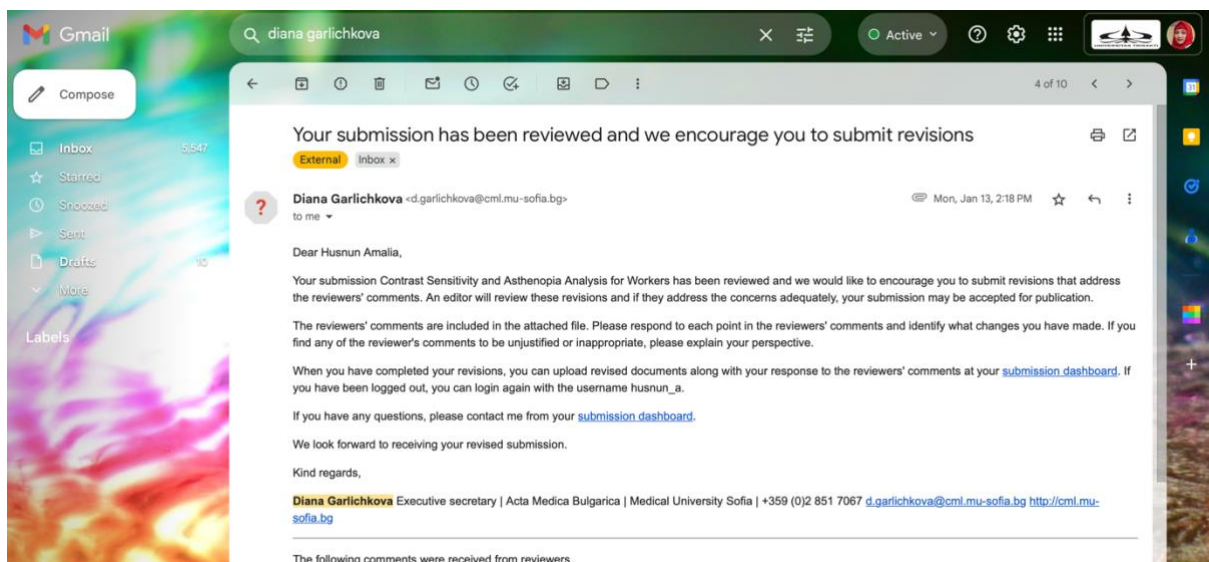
Gmail

diana garlichkova

Active

Compose

Inbox 5,547
Starred
Snoozed
Sent
Drafts 10
More

Labels

4 of 10

Your submission has been reviewed and we encourage you to submit revisions

External Inbox ×

Diana Garlichkova <d.garlichkova@cml.mu-sofia.bg>
to me

Mon, Jan 13, 2:18 PM

Dear Husnun Amalia,

Your submission Contrast Sensitivity and Asthenopia Analysis for Workers has been reviewed and we would like to encourage you to submit revisions that address the reviewers' comments. An editor will review these revisions and if they address the concerns adequately, your submission may be accepted for publication.

The reviewers' comments are included in the attached file. Please respond to each point in the reviewers' comments and identify what changes you have made. If you find any of the reviewer's comments to be unjustified or inappropriate, please explain your perspective.

When you have completed your revisions, you can upload revised documents along with your response to the reviewers' comments at your submission dashboard. If you have been logged out, you can login again with the username husnun_a.

If you have any questions, please contact me from your submission dashboard.

We look forward to receiving your revised submission.

Kind regards,

Diana Garlichkova Executive secretary | Acta Medica Bulgarica | Medical University Sofia | +359 (0)2 851 7067 d.garlichkova@cml.mu-sofia.bg http://cml.mu-sofia.bg

The following comments were received from reviewers